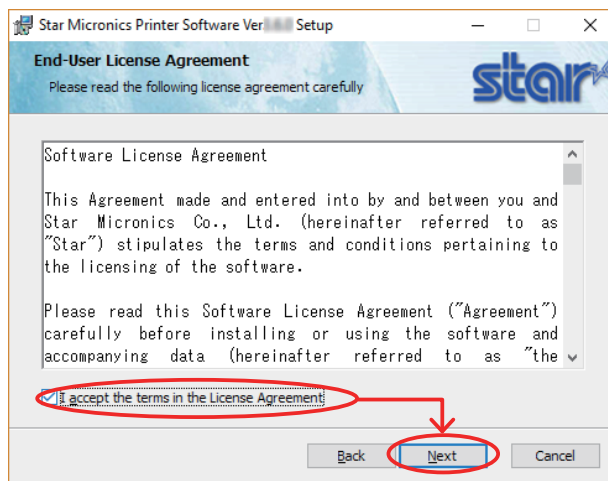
Star Micronics Printer Software Ver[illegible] Setup

End-User License Agreement
Please read the following license agreement carefully

star

Software License Agreement

This Agreement made and entered into by and between you and Star Micronics Co., Ltd. (hereinafter referred to as "Star") stipulates the terms and conditions pertaining to the licensing of the software.

Please read this Software License Agreement ("Agreement") carefully before installing or using the software and accompanying data (hereinafter referred to as "the

I accept the terms in the License Agreement

Back Next Cancel